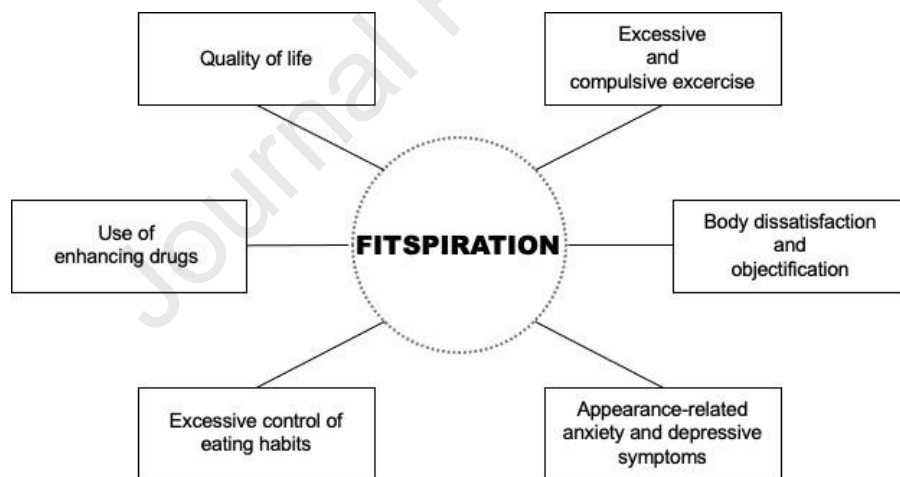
Quality of life

Excessive and compulsive excercise

Use of enhancing drugs

FITSPIRATION

Body dissatisfaction and objectification

Excessive control of eating habits

Appearance-related anxiety and depressive symptoms

Journal Pre-proof